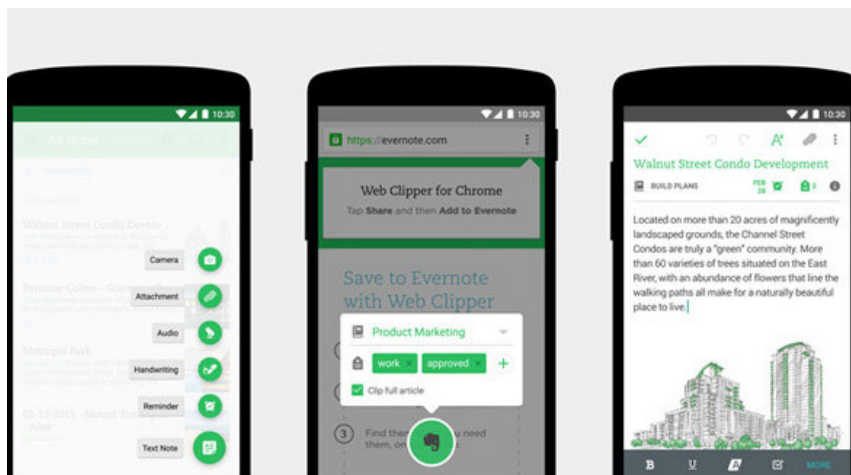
10:30

Camera

Attachment

Audio

Handwriting

Reminder

Text Note

10:30

https://evernote.com

Web Clipper for Chrome

Tap Share and then Add to Evernote

Save to Evernote with Web Clipper

Product Marketing

work ×

approved ×

+

Clip full article

3

Find the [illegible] need them, on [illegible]

10:30

Walnut Street Condo Development

BUILD PLANS

FEB 26

Located on more than 20 acres of magnificently landscaped grounds, the Channel Street Condos are truly a "green" community. More than 60 varieties of trees situated on the East River, with an abundance of flowers that line the walking paths all make for a naturally beautiful place to live.

B

U

MORE